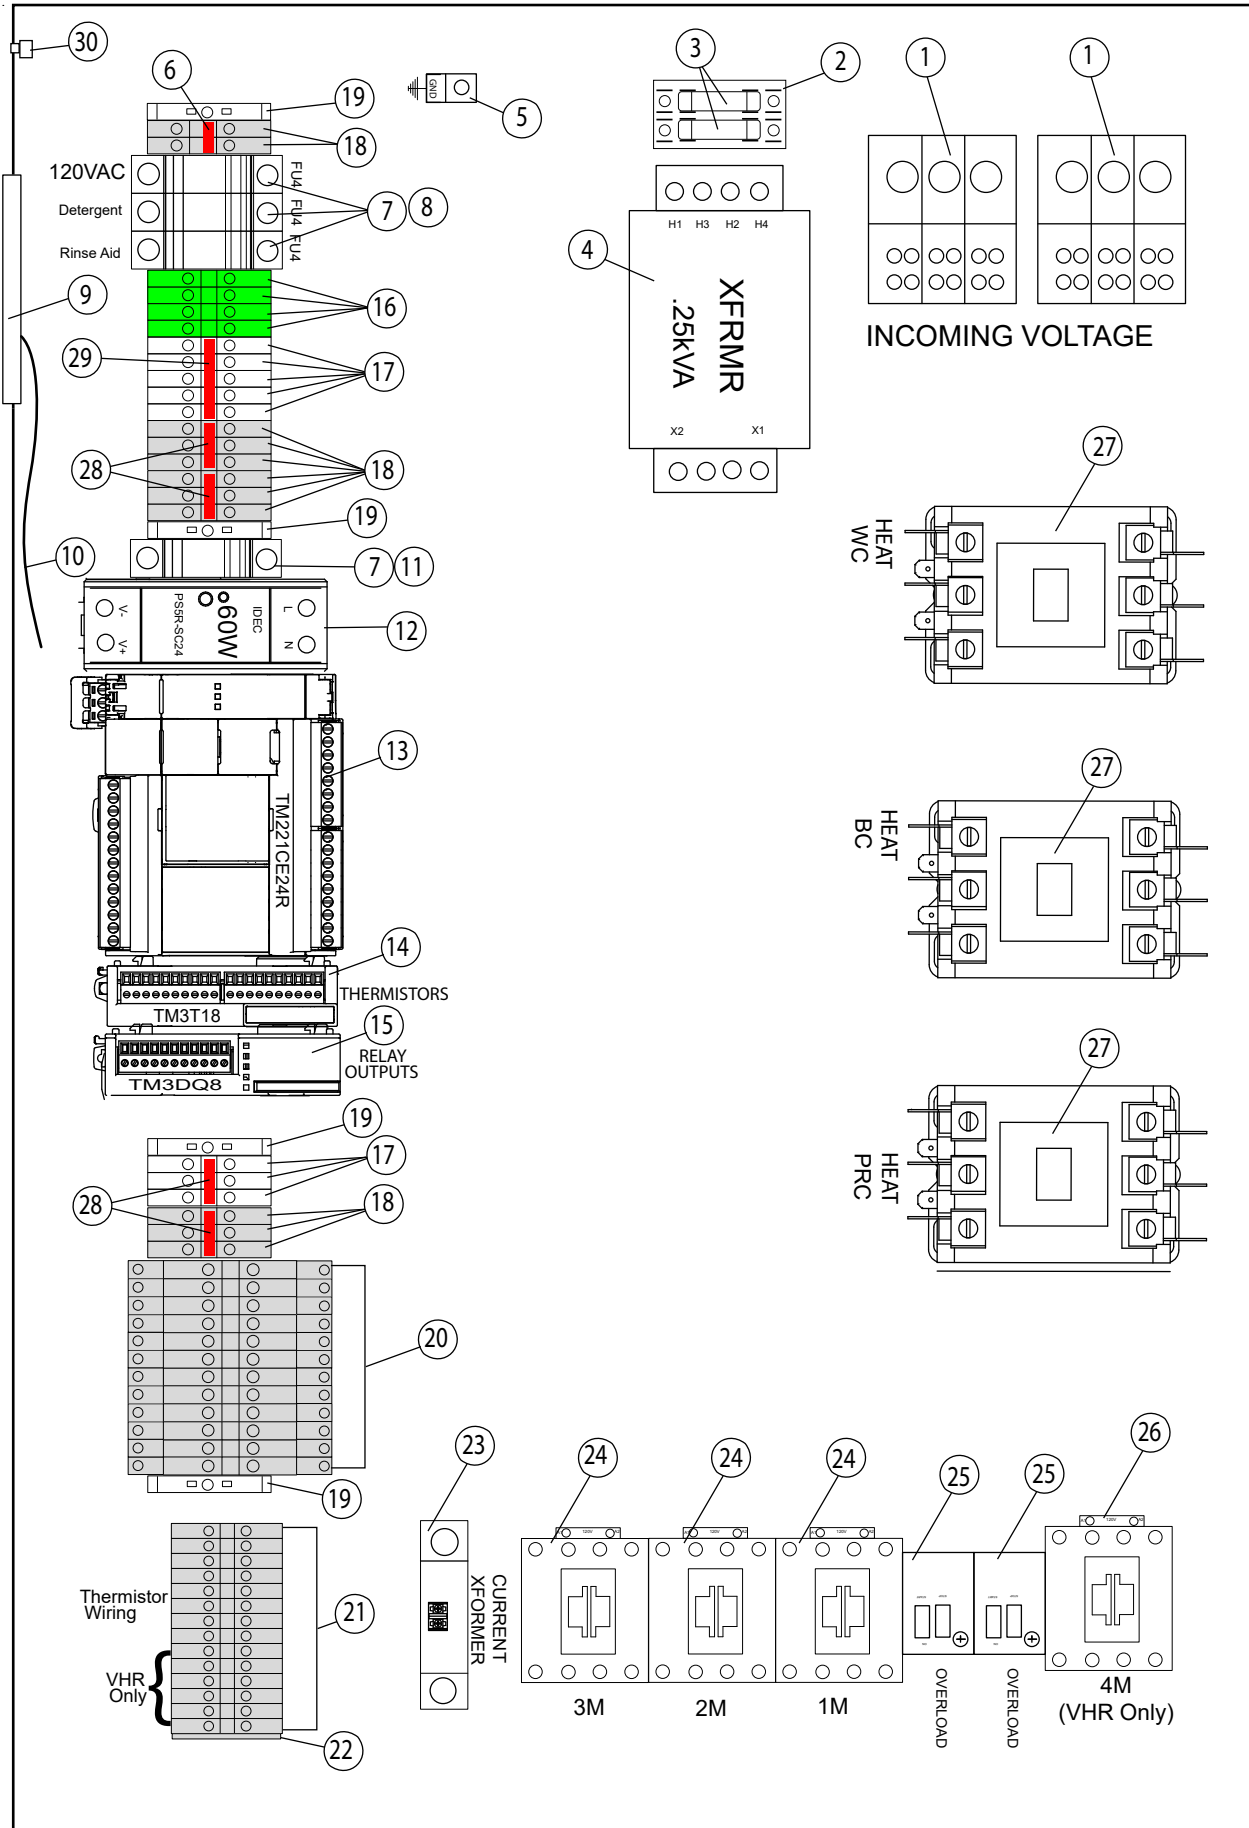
30
6
19
18
GND
5
3
2
1
1
120VAC
Detergent
Rinse Aid
FU4
FU4
FU4
7
8
H1 H3 H2 H4
4
XFRMR
.25kVA
X2
X1
INCOMING VOLTAGE
9
16
29
17
28
18
19
10
7
11
27
HEAT WC
V-
V+
PS5R-SC24
60W
IDEC
L
N
12
13
TM221CE24R
27
HEAT BC
14
THERMISTORS
TM3T18
15
RELAY OUTPUTS
TM3DQ8
27
HEAT PRC
19
17
28
18
20
19
23
CURRENT XFORMER
24
24
24
25
25
26
120V
120V
120V
120V
Thermistor Wiring
21
VHR Only
22
3M
2M
1M
OVERLOAD
OVERLOAD
4M
(VHR Only)